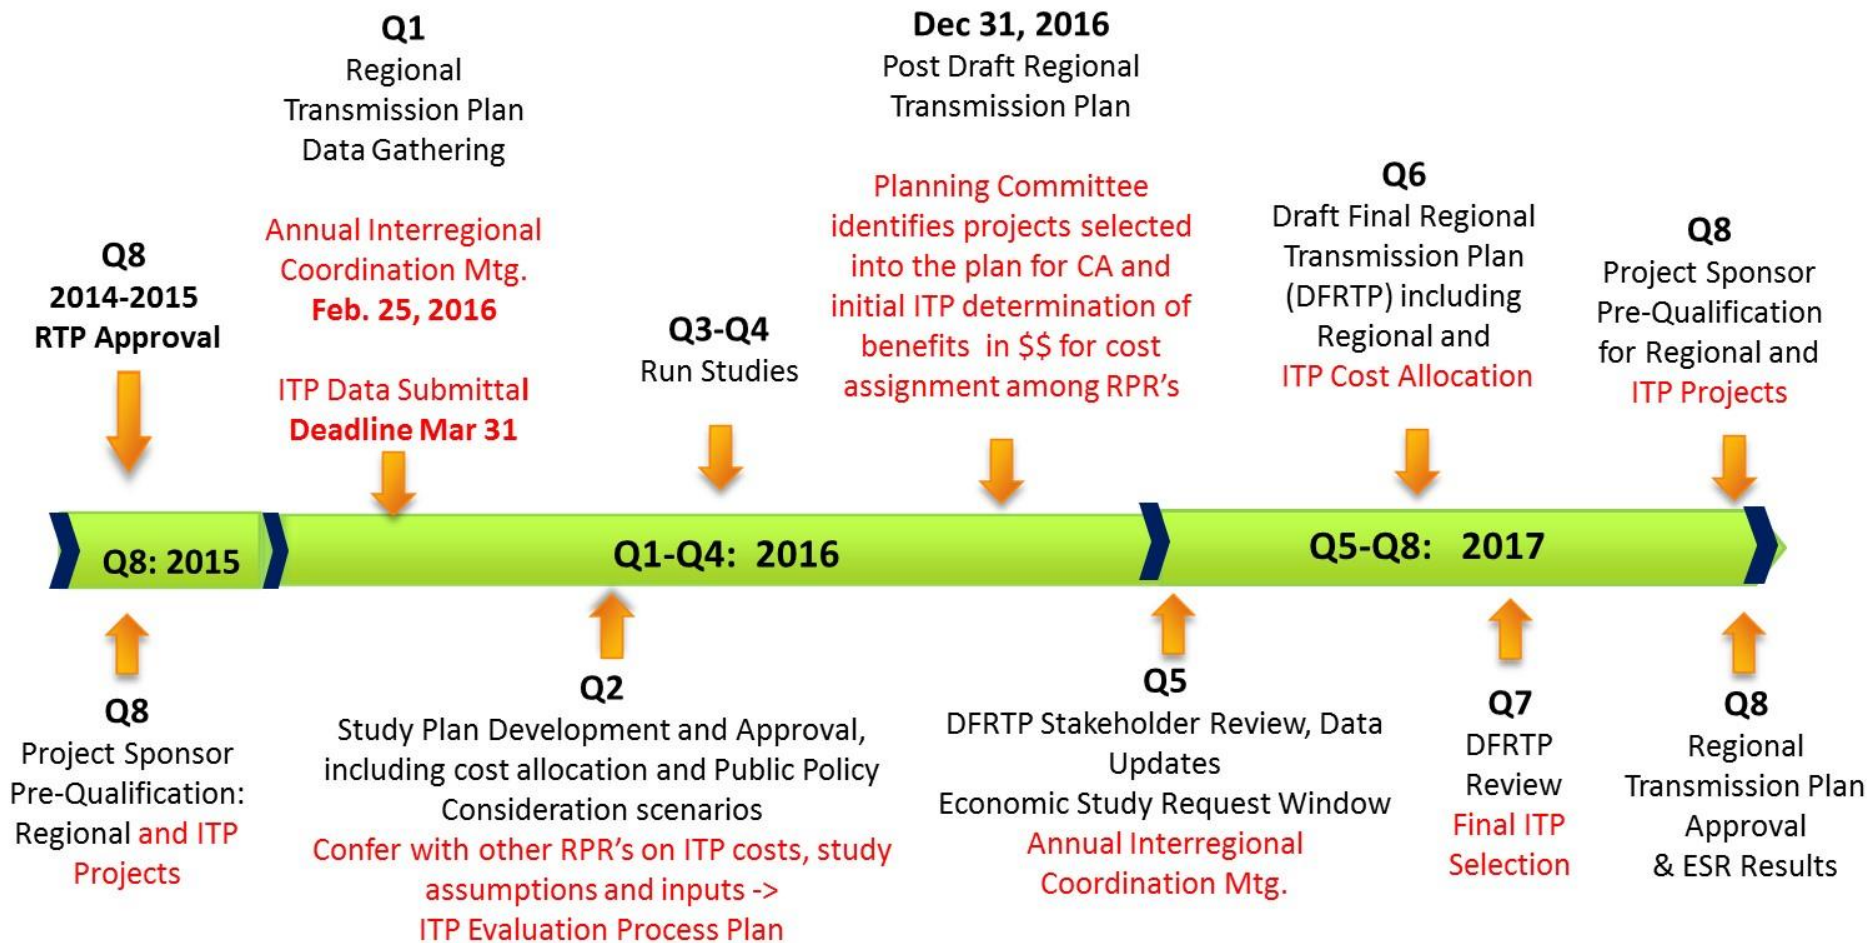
Q8
2014-2015
RTP Approval

Q1
Regional Transmission Plan Data Gathering

Annual Interregional Coordination Mtg.
Feb. 25, 2016

ITP Data Submittal
Deadline Mar 31

Q3-Q4
Run Studies

Dec 31, 2016
Post Draft Regional Transmission Plan

Planning Committee identifies projects selected into the plan for CA and initial ITP determination of benefits in $$ for cost assignment among RPR's

Q6
Draft Final Regional Transmission Plan (DFRTP) including Regional and ITP Cost Allocation

Q8
Project Sponsor Pre-Qualification for Regional and ITP Projects

Q8: 2015

Q1-Q4: 2016

Q5-Q8: 2017

Q8
Project Sponsor Pre-Qualification: Regional and ITP Projects

Q2
Study Plan Development and Approval, including cost allocation and Public Policy Consideration scenarios
Confer with other RPR's on ITP costs, study assumptions and inputs -> ITP Evaluation Process Plan

Q5
DFRTP Stakeholder Review, Data Updates
Economic Study Request Window
Annual Interregional Coordination Mtg.

Q7
DFRTP Review
Final ITP Selection

Q8
Regional Transmission Plan Approval & ESR Results